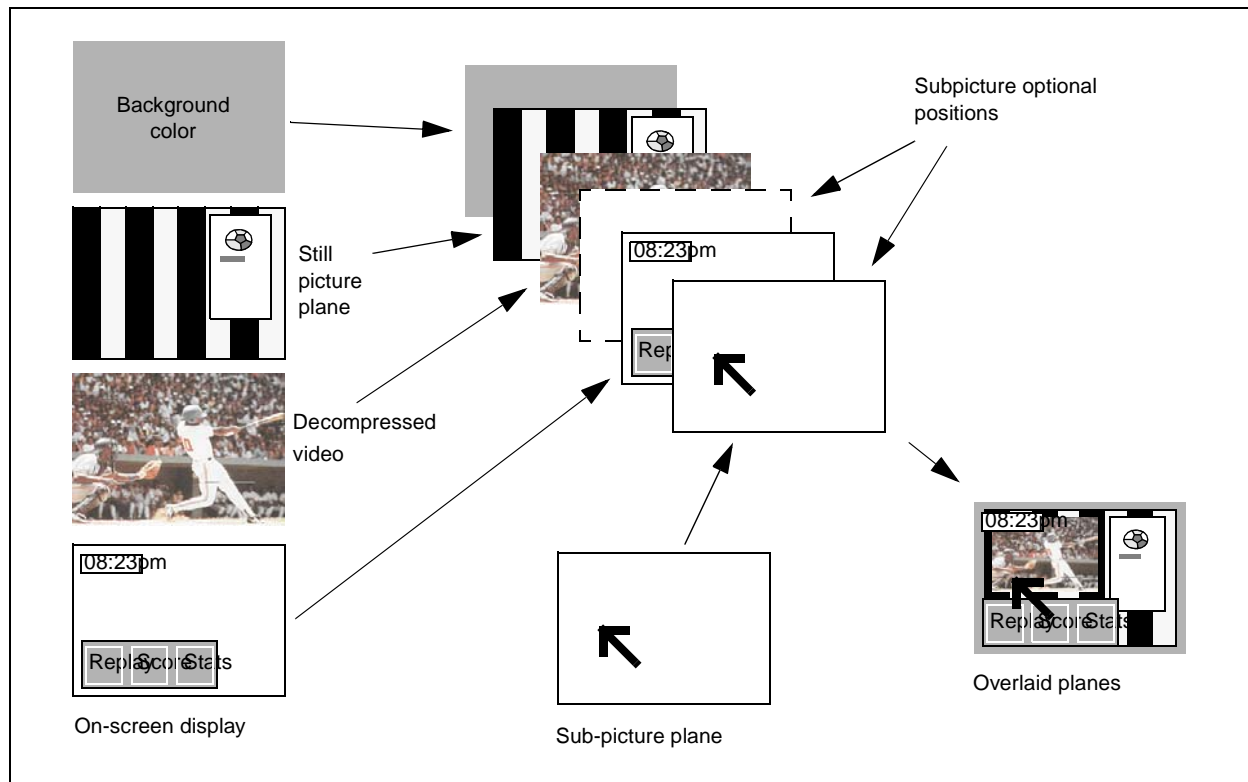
Background color

Still picture plane

Decompressed video

08:23pm

Replay Score Stats

On-screen display

Subpicture optional positions

08:23pm

Rep

Sub-picture plane

08:23pm

Replay Score Stats

Overlaid planes